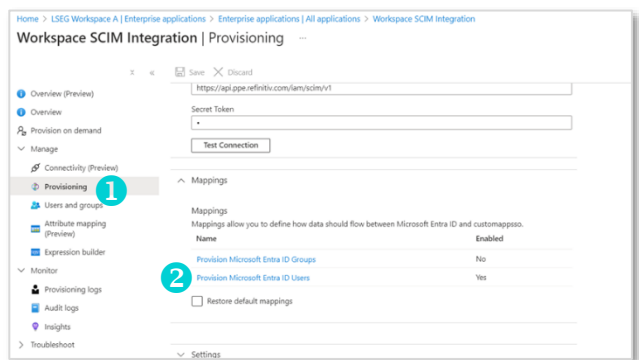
Home > LSEG Workspace A | Enterprise applications > Enterprise applications | All applications > Workspace SCIM Integration

Workspace SCIM Integration | Provisioning ...

Save Discard

Overview (Preview)
Overview
Provision on demand
Manage
Connectivity (Preview)
Provisioning
Users and groups
Attribute mapping (Preview)
Expression builder
Monitor
Provisioning logs
Audit logs
Insights
Troubleshoot

1

https://api.ppe.refinitiv.com/iam/scim/v1

Secret Token

•

Test Connection

Mappings

Mappings

Mappings allow you to define how data should flow between Microsoft Entra ID and customappsso.

| Name | Enabled |
|---|---|
| Provision Microsoft Entra ID Groups | No |
| Provision Microsoft Entra ID Users | Yes |

2

Restore default mappings

Settings